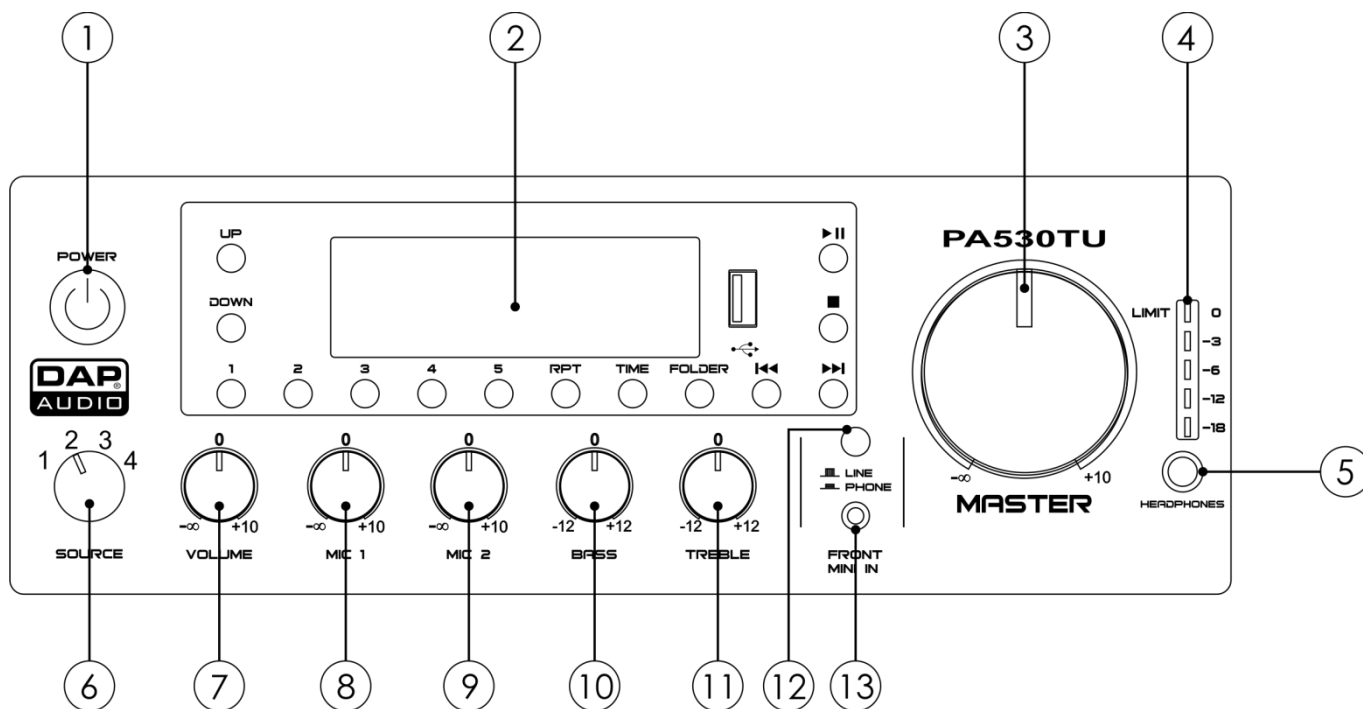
1
2
3
4

POWER

UP

DOWN

▶II

■

PA530TU

LIMIT
0
-3
-6
-12
-18

DAP
AUDIO

1 2 3 4 5 RPT TIME FOLDER I◀◀ ▶▶I

1 2 3 4

SOURCE

0
$-\infty$ +10
VOLUME

0
$-\infty$ +10
MIC 1

0
$-\infty$ +10
MIC 2

0
-12 +12
BASS

0
-12 +12
TREBLE

LINE
PHONE

FRONT
MINI IN

$-\infty$ +10
MASTER

HEADPHONES

5

6 7 8 9 10 11 12 13